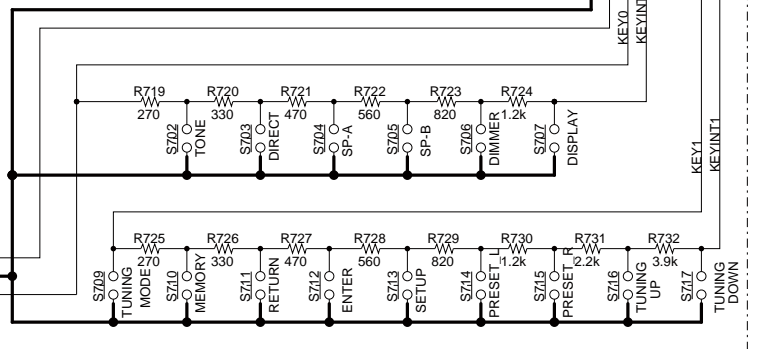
KEY0
KEYINT

R719
270
R720
330
R721
470
R722
560
R723
820
R724
1.2k

S702 TONE
S703 DIRECT
S704 SP-A
S705 SP-B
S706 DIMMER
S707 DISPLAY

KEY1
KEYINT1

R725
270
R726
330
R727
470
R728
560
R729
820
R730
1.2k
R731
2.2k
R732
3.9k

S709 TUNING MODE
S710 MEMORY
S711 RETURN
S712 ENTER
S713 SETUP
S714 PRESET_L
S715 PRESET_R
S716 TUNING UP
S717 TUNING DOWN